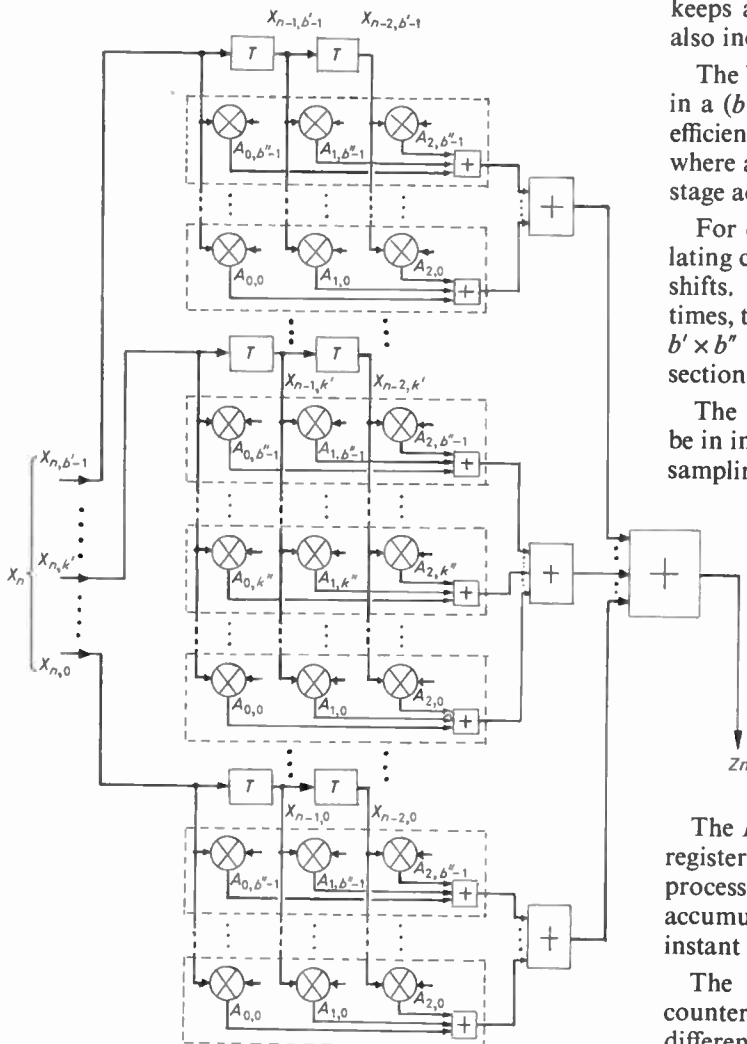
$X_{n-1,b'-1}$ $X_{n-2,b'-1}$

$T$ $T$

$A_{0,b''-1}$ $A_{1,b''-1}$ $A_{2,b''-1}$

$A_{0,0}$ $A_{1,0}$ $A_{2,0}$

$T$ $T$

$X_{n-1,k'}$ $X_{n-2,k'}$

$A_{0,b''-1}$ $A_{1,b''-1}$ $A_{2,b''-1}$

$A_{0,k''}$ $A_{1,k''}$ $A_{2,k''}$

$A_{0,0}$ $A_{1,0}$ $A_{2,0}$

$T$ $T$

$X_{n-1,0}$ $X_{n-2,0}$

$A_{0,b''-1}$ $A_{1,b''-1}$ $A_{2,b''-1}$

$A_{0,0}$ $A_{1,0}$ $A_{2,0}$

$X_n$ $X_{n,b'-1}$ $X_{n,k'}$ $X_{n,0}$

$Zn$

keeps a
also inc

The
in a (b
efficien
where a
stage ac

For
lating c
shifts.
times, t
$b' \times b''$
section

The
be in in
samplin

The A
register
process
accumu
instant

The
counter
differen